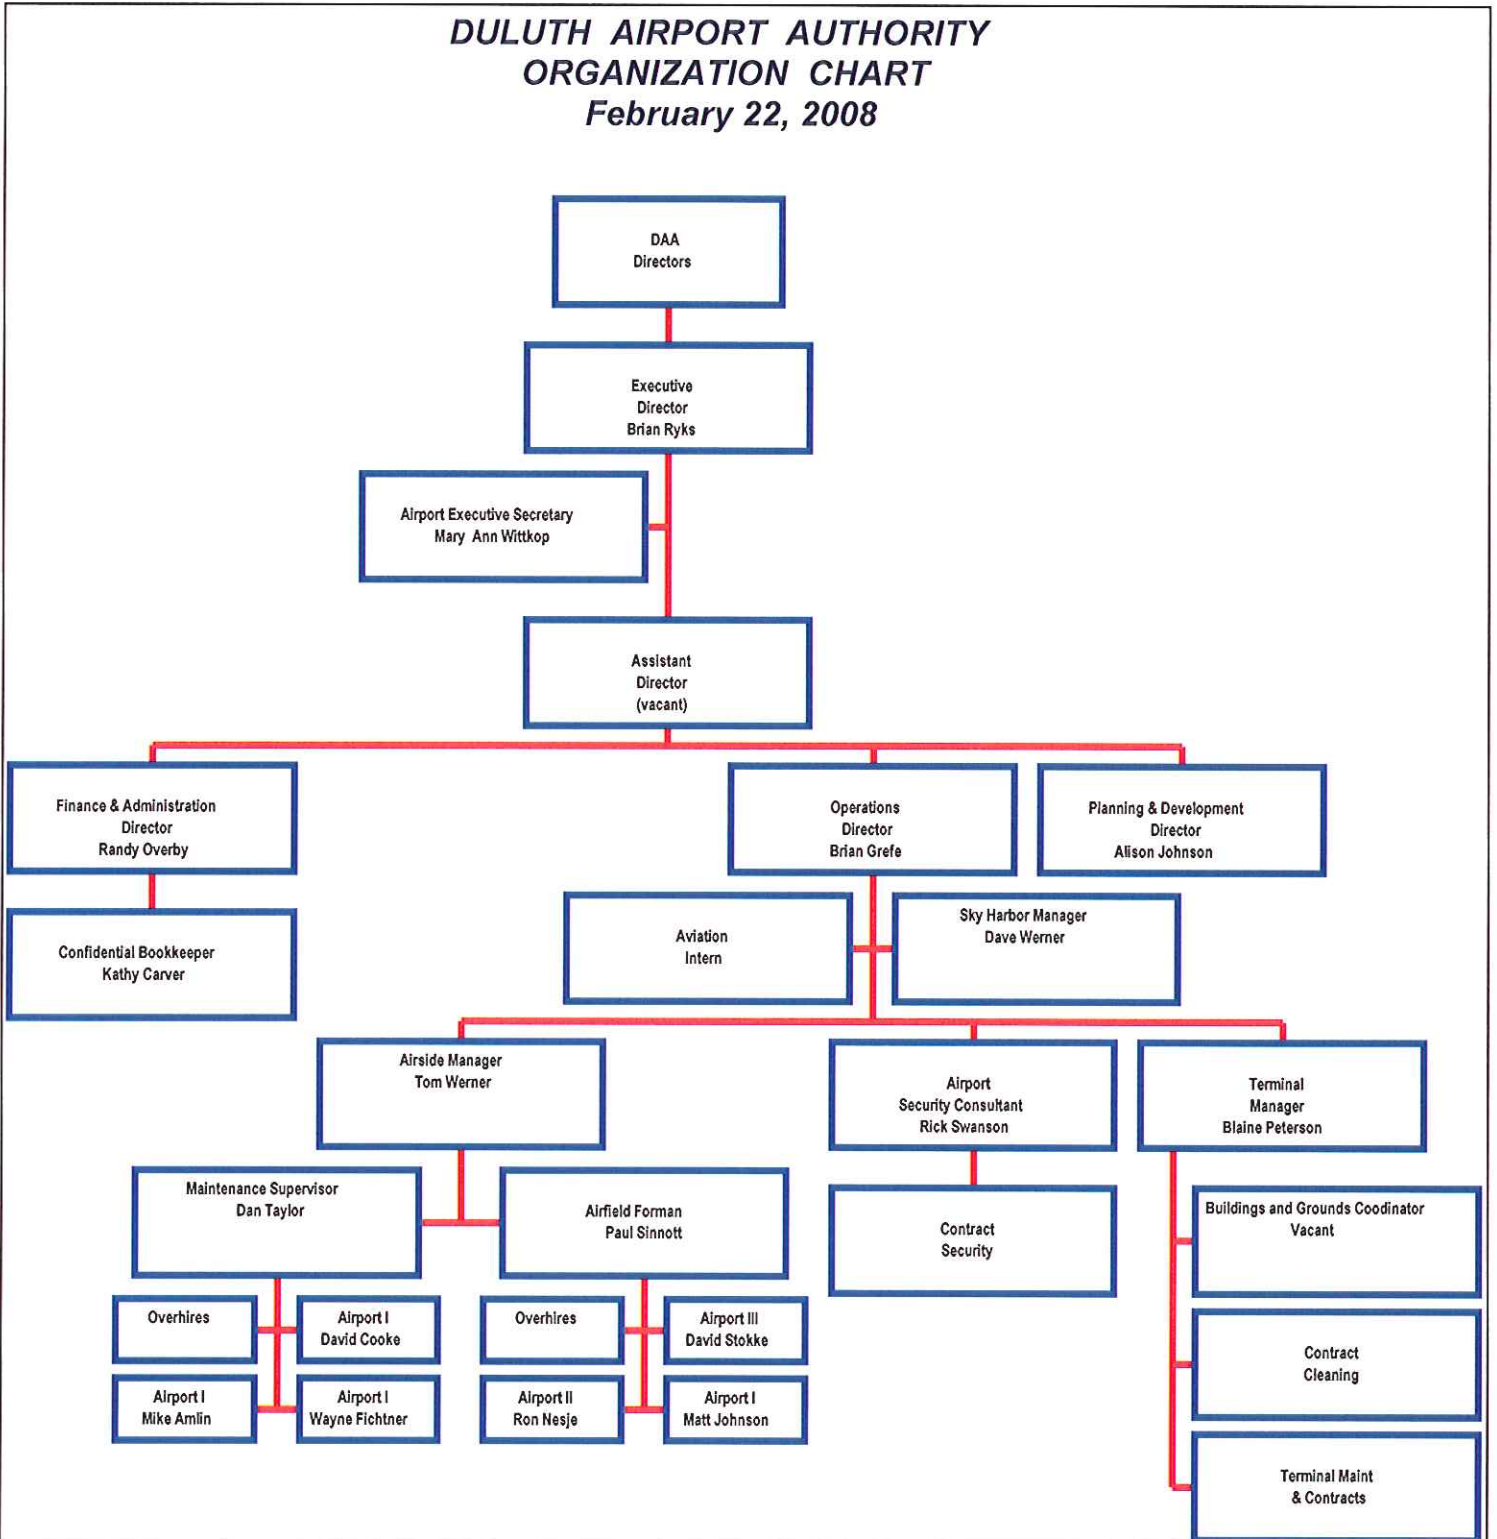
DULUTH AIRPORT AUTHORITY
ORGANIZATION CHART
February 22, 2008

DAA
Directors

Executive
Director
Brian Ryks

Airport Executive Secretary
Mary Ann Wittkop

Assistant
Director
(vacant)

Finance & Administration
Director
Randy Overby

Confidential Bookkeeper
Kathy Carver

Operations
Director
Brian Grefe

Planning & Development
Director
Alison Johnson

Aviation
Intern

Sky Harbor Manager
Dave Werner

Airside Manager
Tom Werner

Airport
Security Consultant
Rick Swanson

Terminal
Manager
Blaine Peterson

Maintenance Supervisor
Dan Taylor

Airfield Forman
Paul Sinnott

Contract
Security

Buildings and Grounds Coodinator
Vacant

Overhires

Airport I
David Cooke

Overhires

Airport III
David Stokke

Airport I
Mike Amlin

Airport I
Wayne Fichtner

Airport II
Ron Nesje

Airport I
Matt Johnson

Contract
Cleaning

Terminal Maint
& Contracts